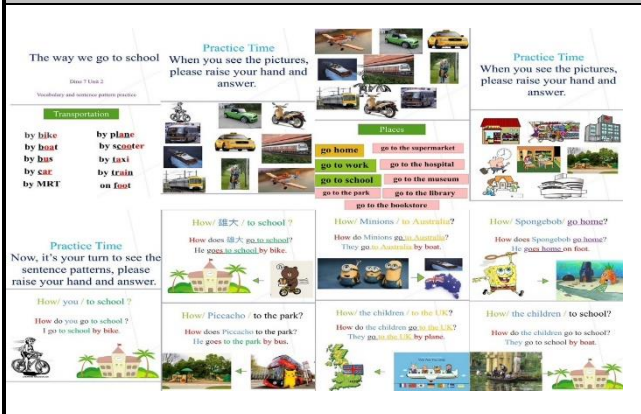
The way we go to school

Dino 7 Unit 2

Vocabulary and sentence pattern practice

Transportation

by bike
by boat
by bus
by car
by MRT

by plane
by scooter
by taxi
by train
on foot

Practice Time
When you see the pictures, please raise your hand and answer.

Places

go home
go to work
go to school
go to the park

go to the supermarket
go to the hospital
go to the museum
go to the library
go to the bookstore

Practice Time
When you see the pictures, please raise your hand and answer.

Practice Time
Now, it's your turn to see the sentence patterns, please raise your hand and answer.

How/ you / to school ?
How do you go to school ?
I go to school by bike.

How/ 熊大 / to school ?
How does 熊大 go to school?
He goes to school by bike.

How/ Piccacho / to the park?
How does Piccacho to the park?
He goes to the park by bus.

How/ Minions / to Australia?
How does Minions go to Australia?
They go to Australia by boat.

How/ the children / to the UK?
How do the children go to the UK?
They go to the UK by plane.

How/ Spongebob/ go home?
How does Spongebob go home?
He goes home on foot.

How/ the children / to school?
How do the children go to school?
They go to school by boat.